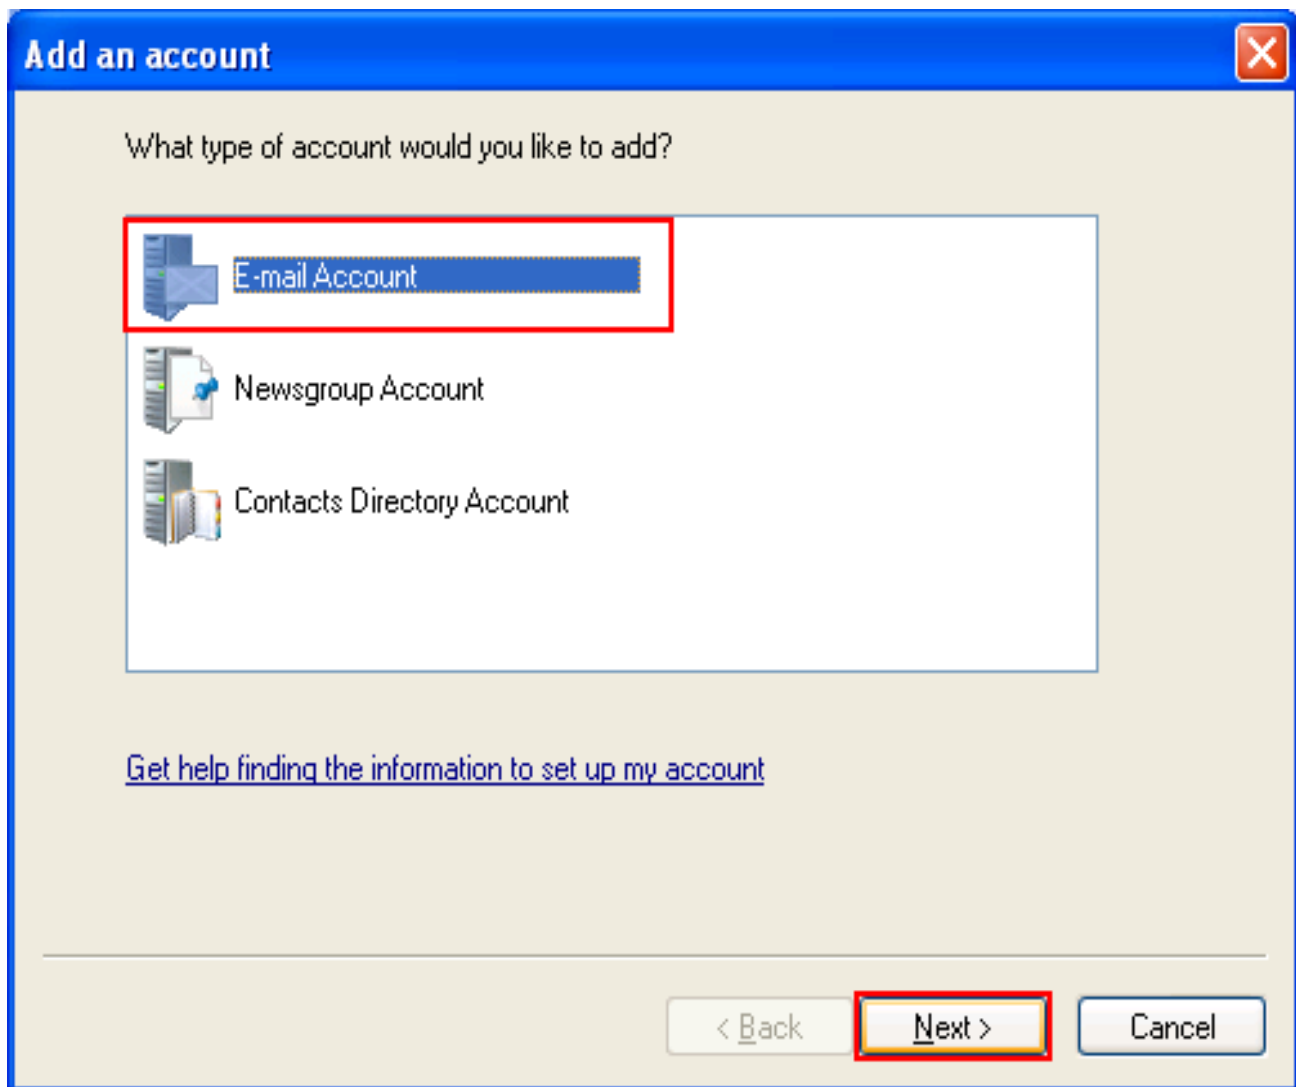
Add an account

What type of account would you like to add?

E-mail Account

Newsgroup Account

Contacts Directory Account

Get help finding the information to set up my account

< Back

Next >

Cancel